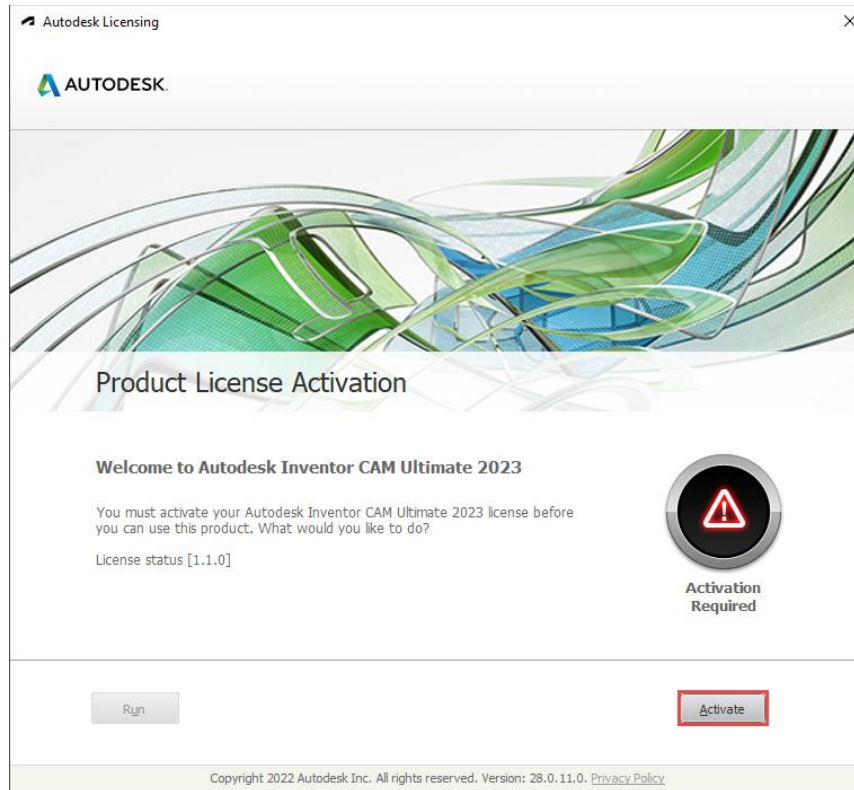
Autodesk Licensing

×

AUTODESK.

Product License Activation

Welcome to Autodesk Inventor CAM Ultimate 2023

You must activate your Autodesk Inventor CAM Ultimate 2023 license before you can use this product. What would you like to do?

License status [1.1.0]

Activation Required

Run

Activate

Copyright 2022 Autodesk Inc. All rights reserved. Version: 28.0.11.0. Privacy Policy